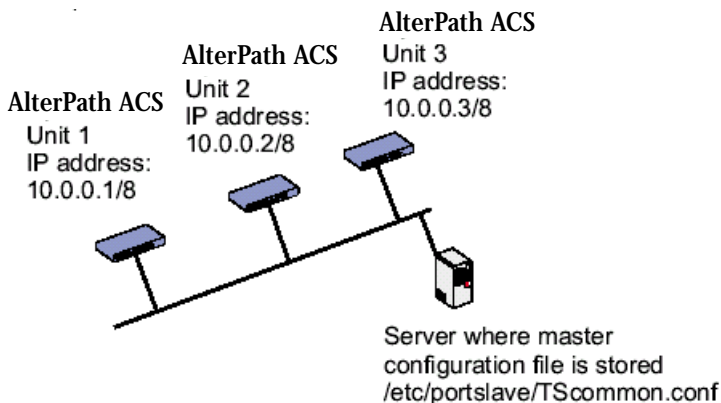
AlterPath ACS
Unit 1
IP address:
10.0.0.1/8

AlterPath ACS
Unit 2
IP address:
10.0.0.2/8

AlterPath ACS
Unit 3
IP address:
10.0.0.3/8

Server where master configuration file is stored
/etc/portslave/TScommon.conf